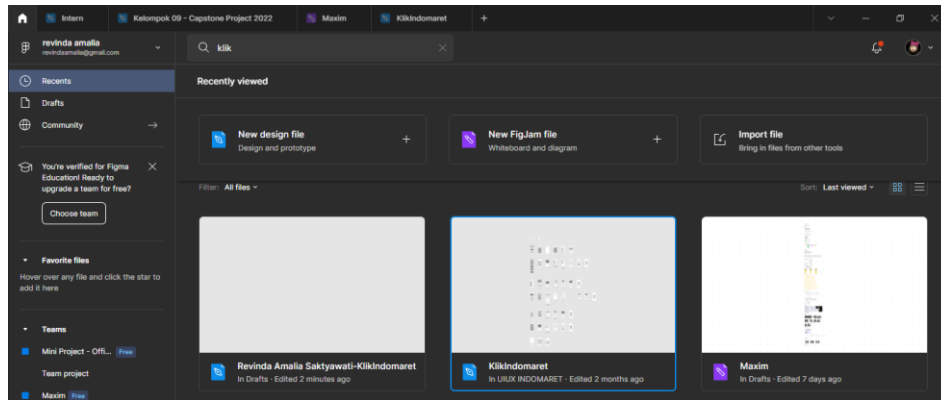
Intern
Kelompok 09 - Capstone Project 2022
Maxim
KlikIndomaret
+

revinda amalia
revindaamalia@gmail.com

klik

Recents
Drafts
Community

You're verified for Figma Education! Ready to upgrade a team for free?
Choose team

Favorite files
Hover over any file and click the star to add it here

Teams
Mini Project - Offi... Free
Team project
Maxim Free

Recently viewed

New design file
Design and prototype
+

New FigJam file
Whiteboard and diagram
+

Import file
Bring in files from other tools

Filter: All files

Sort: Last viewed

Revinda Amalia Saktyawati-KlikIndomaret
In Drafts · Edited 2 minutes ago

KlikIndomaret
In UIUX INDOMARET · Edited 2 months ago

Maxim
In Drafts · Edited 7 days ago